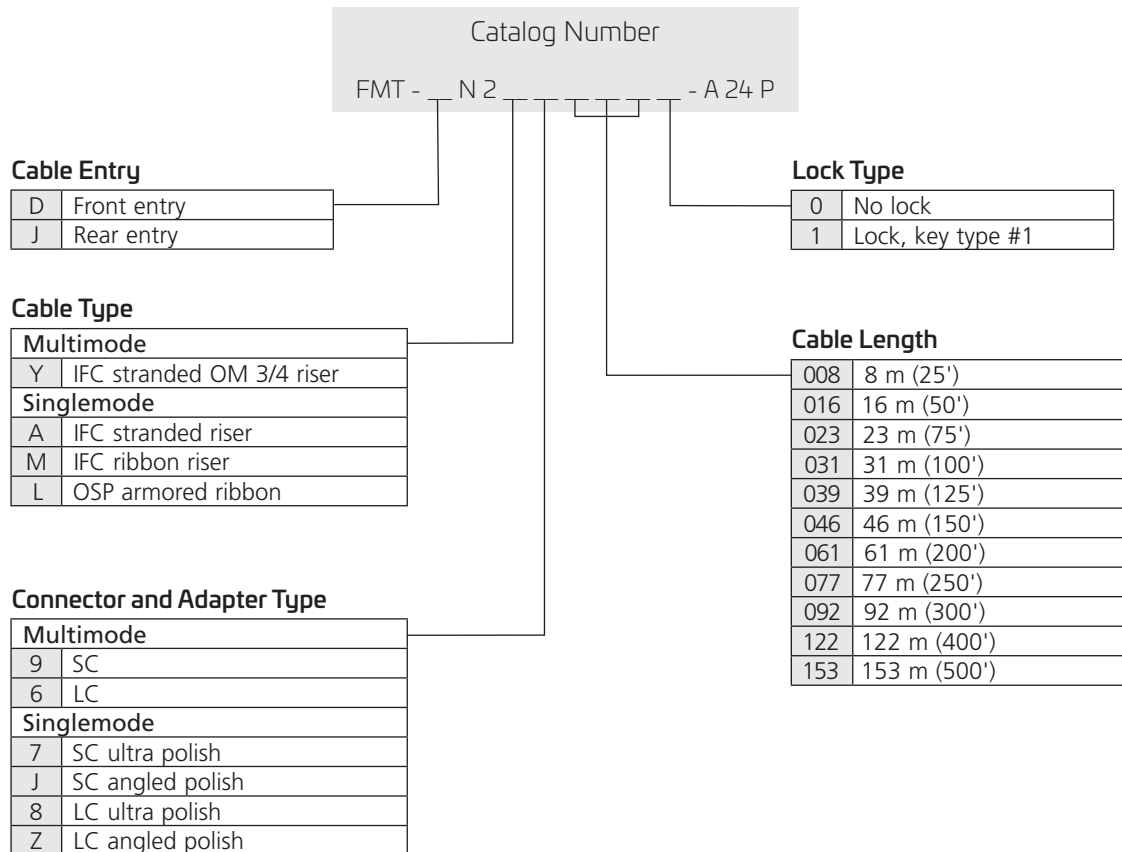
Catalog Number

FMT - __ N 2 __ __ __ __ __ __ - A 24 P

Cable Entry

| D | Front entry |
|---|---|
| J | Rear entry |

Lock Type

| 0 | No lock |
|---|---|
| 1 | Lock, key type #1 |

Cable Type

| Multimode | |
|---|---|
| Y | IFC stranded OM 3/4 riser |
| Singlemode | |
| A | IFC stranded riser |
| M | IFC ribbon riser |
| L | OSP armored ribbon |

Cable Length

| 008 | 8 m (25') |
|---|---|
| 016 | 16 m (50') |
| 023 | 23 m (75') |
| 031 | 31 m (100') |
| 039 | 39 m (125') |
| 046 | 46 m (150') |
| 061 | 61 m (200') |
| 077 | 77 m (250') |
| 092 | 92 m (300') |
| 122 | 122 m (400') |
| 153 | 153 m (500') |

Connector and Adapter Type

| Multimode | |
|---|---|
| 9 | SC |
| 6 | LC |
| Singlemode | |
| 7 | SC ultra polish |
| J | SC angled polish |
| 8 | LC ultra polish |
| Z | LC angled polish |